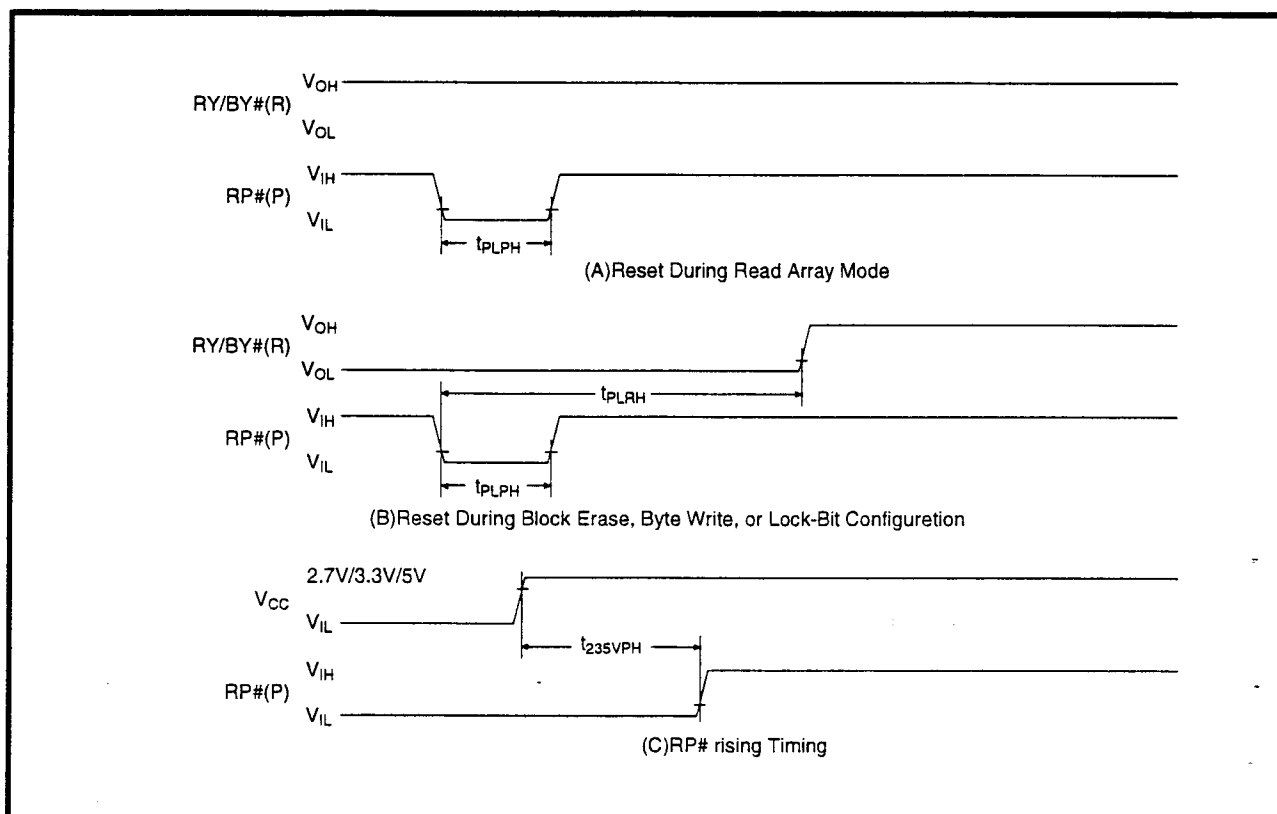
$V_{OH}$
RY/BY#(R)
$V_{OL}$

$V_{IH}$
RP#(P)
$V_{IL}$

$t_{PLPH}$

(A)Reset During Read Array Mode

$V_{OH}$
RY/BY#(R)
$V_{OL}$

$t_{PLRH}$

$V_{IH}$
RP#(P)
$V_{IL}$

$t_{PLPH}$

(B)Reset During Block Erase, Byte Write, or Lock-Bit Configuretion

2.7V/3.3V/5V
$V_{CC}$
$V_{IL}$

$t_{235VPH}$

$V_{IH}$
RP#(P)
$V_{IL}$

(C)RP# rising Timing